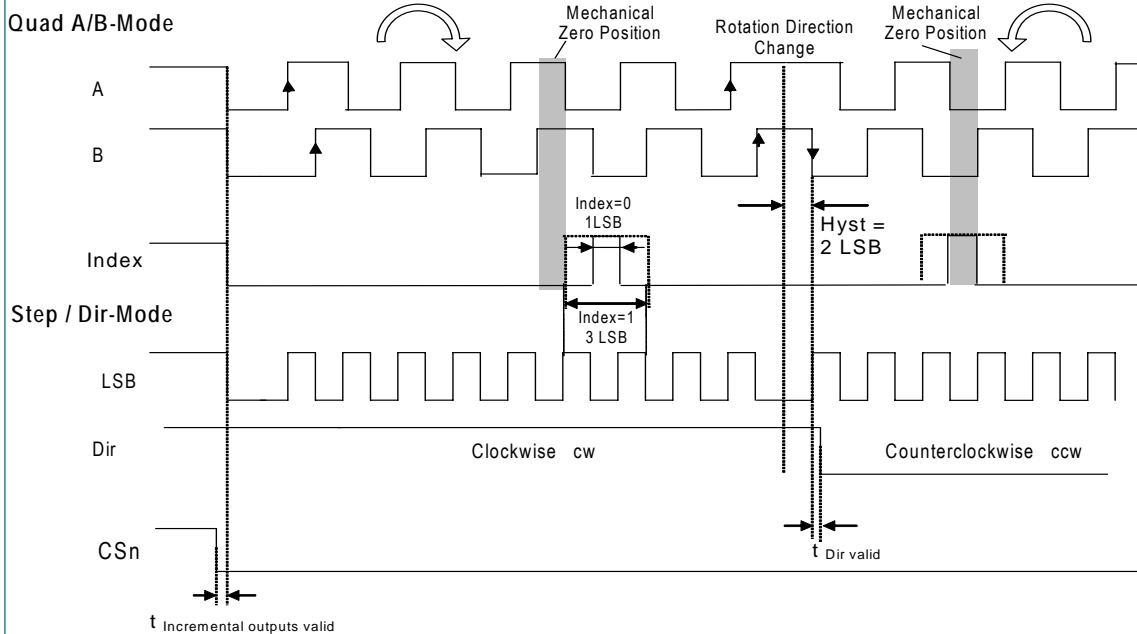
Quad A/B-Mode

Mechanical Zero Position

Rotation Direction Change

Mechanical Zero Position

A

B

Index=0
1LSB

Hyst = 2 LSB

Index

Step / Dir-Mode

Index=1
3 LSB

LSB

Dir

Clockwise cw

Counterclockwise ccw

CSn

$t_{\text{Dir valid}}$

$t_{\text{Incremental outputs valid}}$